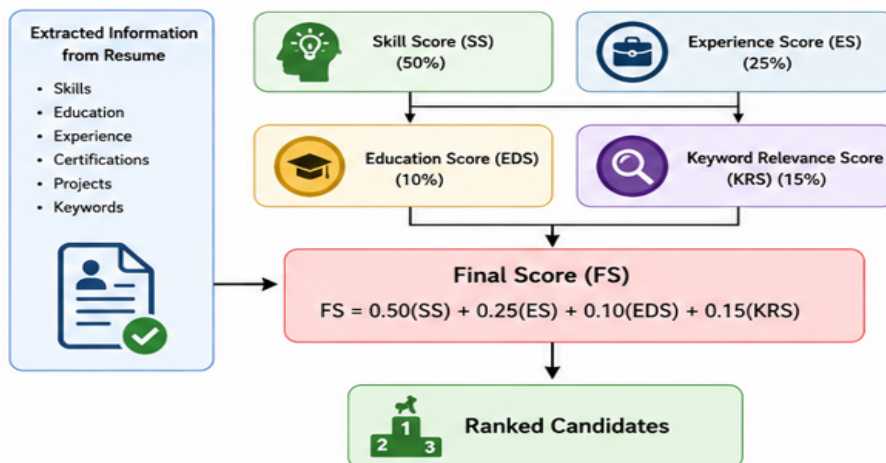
Extracted Information from Resume

- Skills
- Education
- Experience
- Certifications
- Projects
- Keywords

Skill Score (SS)
(50%)

Experience Score (ES)
(25%)

Education Score (EDS)
(10%)

Keyword Relevance Score
(KRS) (15%)

Final Score (FS)

FS = 0.50(SS) + 0.25(ES) + 0.10(EDS) + 0.15(KRS)

1
2
3

Ranked Candidates